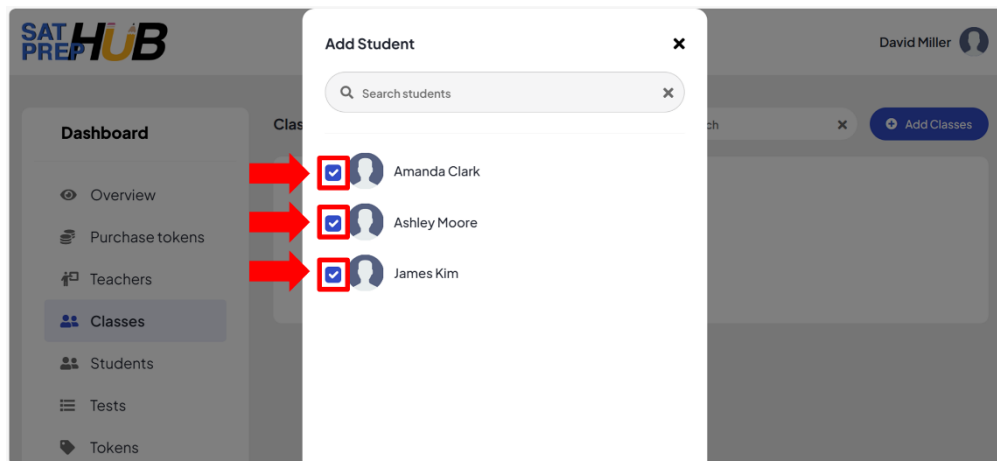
SAT PREP HUB

David Miller

Dashboard

Overview

Purchase tokens

Teachers

Classes

Students

Tests

Tokens

Clas

ch

Add Classes

Add Student

Search students

Amanda Clark

Ashley Moore

James Kim